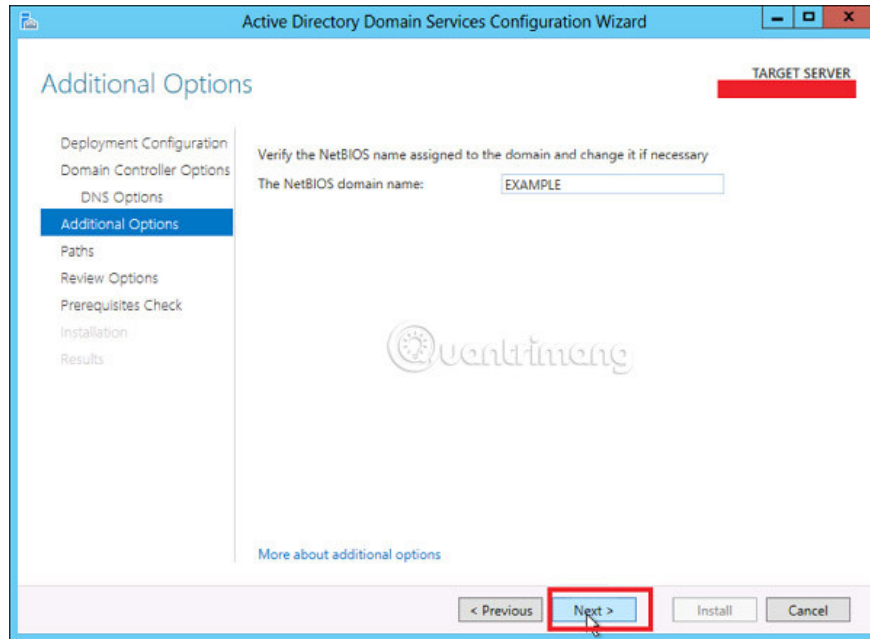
Active Directory Domain Services Configuration Wizard

Additional Options

TARGET SERVER

Deployment Configuration
Domain Controller Options
DNS Options
Additional Options
Paths
Review Options
Prerequisites Check
Installation
Results

Verify the NetBIOS name assigned to the domain and change it if necessary

The NetBIOS domain name: EXAMPLE

Quantrimang

More about additional options

< Previous
Next >
Install
Cancel